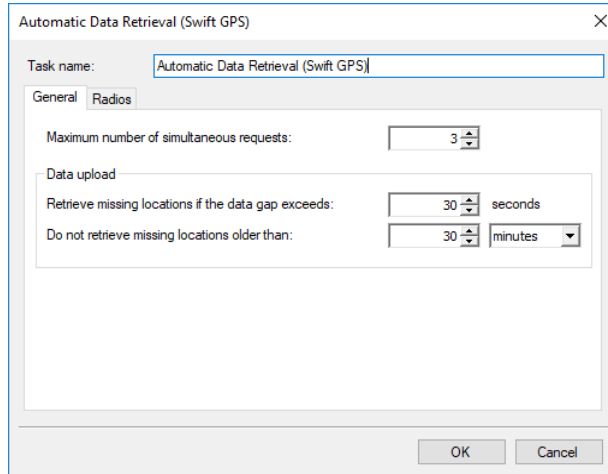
Automatic Data Retrieval (Swift GPS)

Task name: Automatic Data Retrieval (Swift GPS)

General Radios

Maximum number of simultaneous requests: 3

Data upload

Retrieve missing locations if the data gap exceeds: 30 seconds

Do not retrieve missing locations older than: 30 minutes

OK Cancel